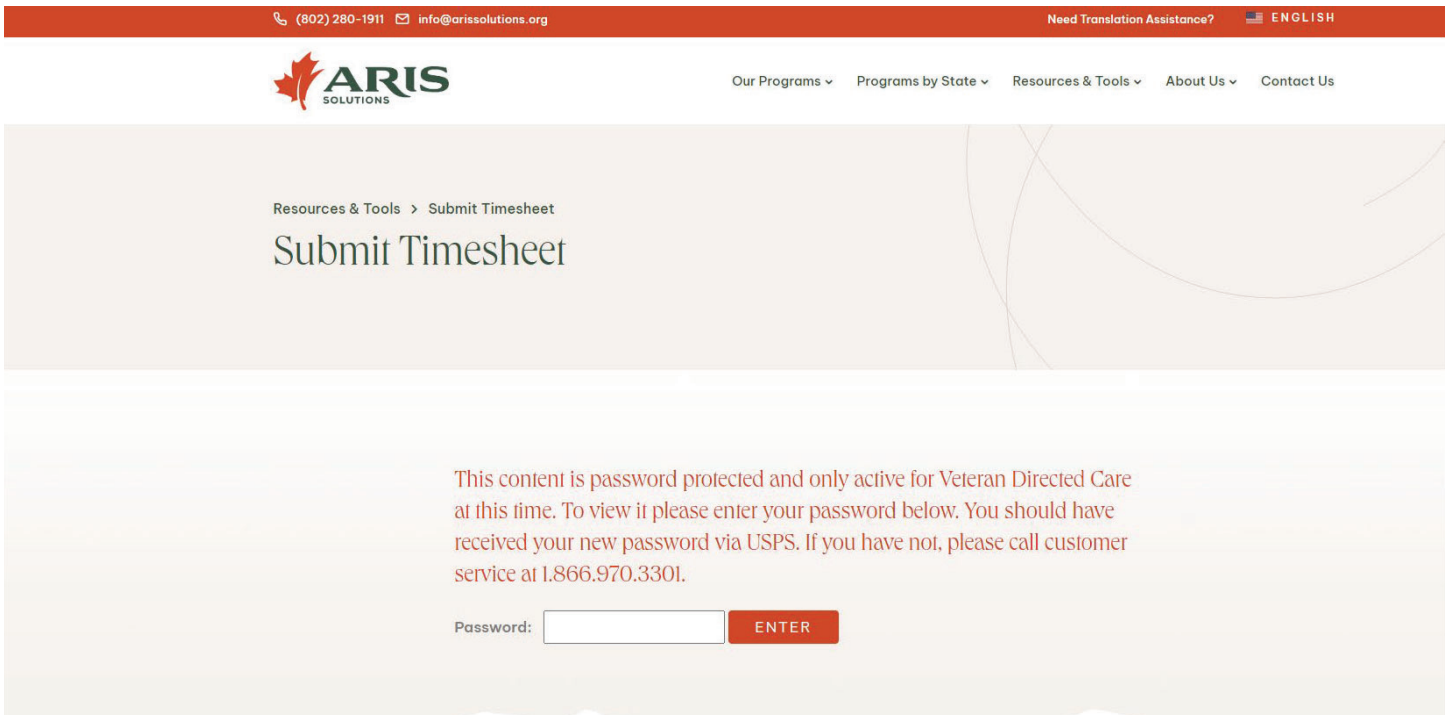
(802) 280-1911 info@arissolutions.org

Need Translation Assistance? ENGLISH

ARIS SOLUTIONS

Our Programs Programs by State Resources & Tools About Us Contact Us

Resources & Tools > Submit Timesheet

Submit Timesheet

This content is password protected and only active for Veteran Directed Care at this time. To view it please enter your password below. You should have received your new password via USPS. If you have not, please call customer service at 1.866.970.3301.

Password: ENTER